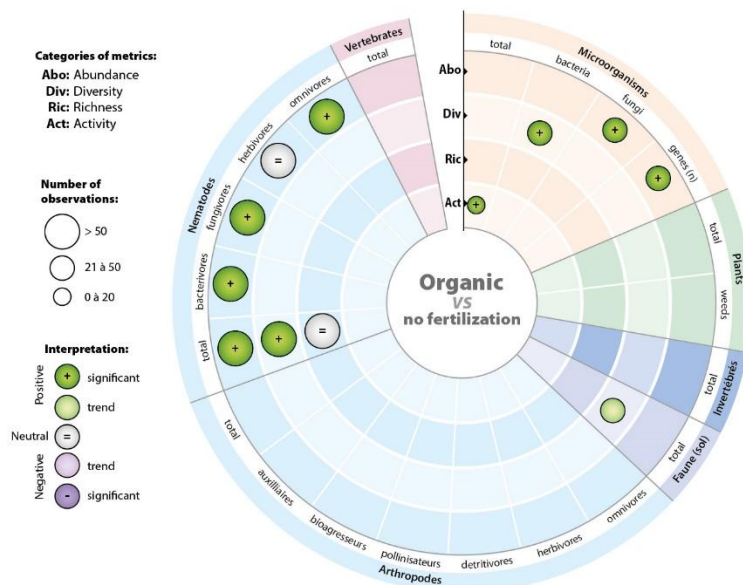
Categories of metrics:
Abo: Abundance
Div: Diversity
Ric: Richness
Act: Activity

Number of observations:
> 50
21 à 50
0 à 20

Interpretation:
Positive
+ significant
trend
Neutral =
Negative
trend
- significant

Vertebrates
total

Microorganisms
total
bacteria
fungi
genes (n)

Abo
Div
Ric
Act

Nematodes
omnivores
herbivores
fungivores
bacterivores
total

Plants
total
weeds

Invertébrés
total

Faune (sol)
total

Arthropodes
total
auxiliaires
bioagresseurs
pollinisateurs
detritivores
herbivores
omnivores

Organic
VS
no fertilization